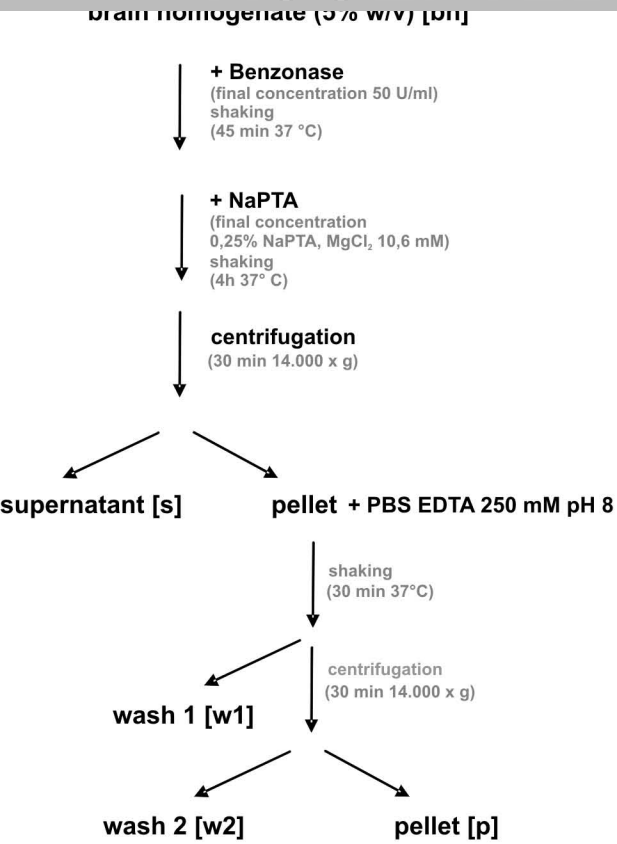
brain homogenate (5% w/v) [bh]

+ Benzonase
(final concentration 50 U/ml)
shaking
(45 min 37 °C)

+ NaPTA
(final concentration
0,25% NaPTA, $MgCl_2$ 10,6 mM)
shaking
(4h 37° C)

centrifugation
(30 min 14.000 x g)

supernatant [s]

pellet + PBS EDTA 250 mM pH 8

shaking
(30 min 37°C)

wash 1 [w1]

centrifugation
(30 min 14.000 x g)

wash 2 [w2]

pellet [p]